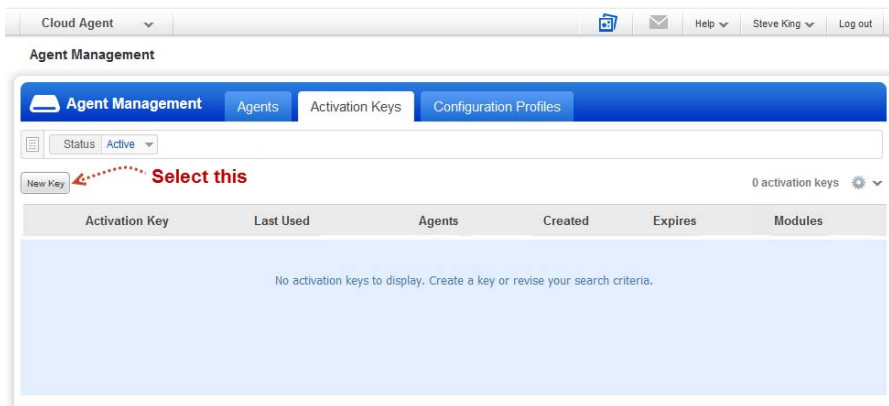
Cloud Agent

Help Steve King Log out

Agent Management

Agent Management Agents Activation Keys Configuration Profiles

Status Active

New Key Select this

0 activation keys

| Activation Key | Last Used | Agents | Created | Expires | Modules |
|---|---|---|---|---|---|

No activation keys to display. Create a key or revise your search criteria.